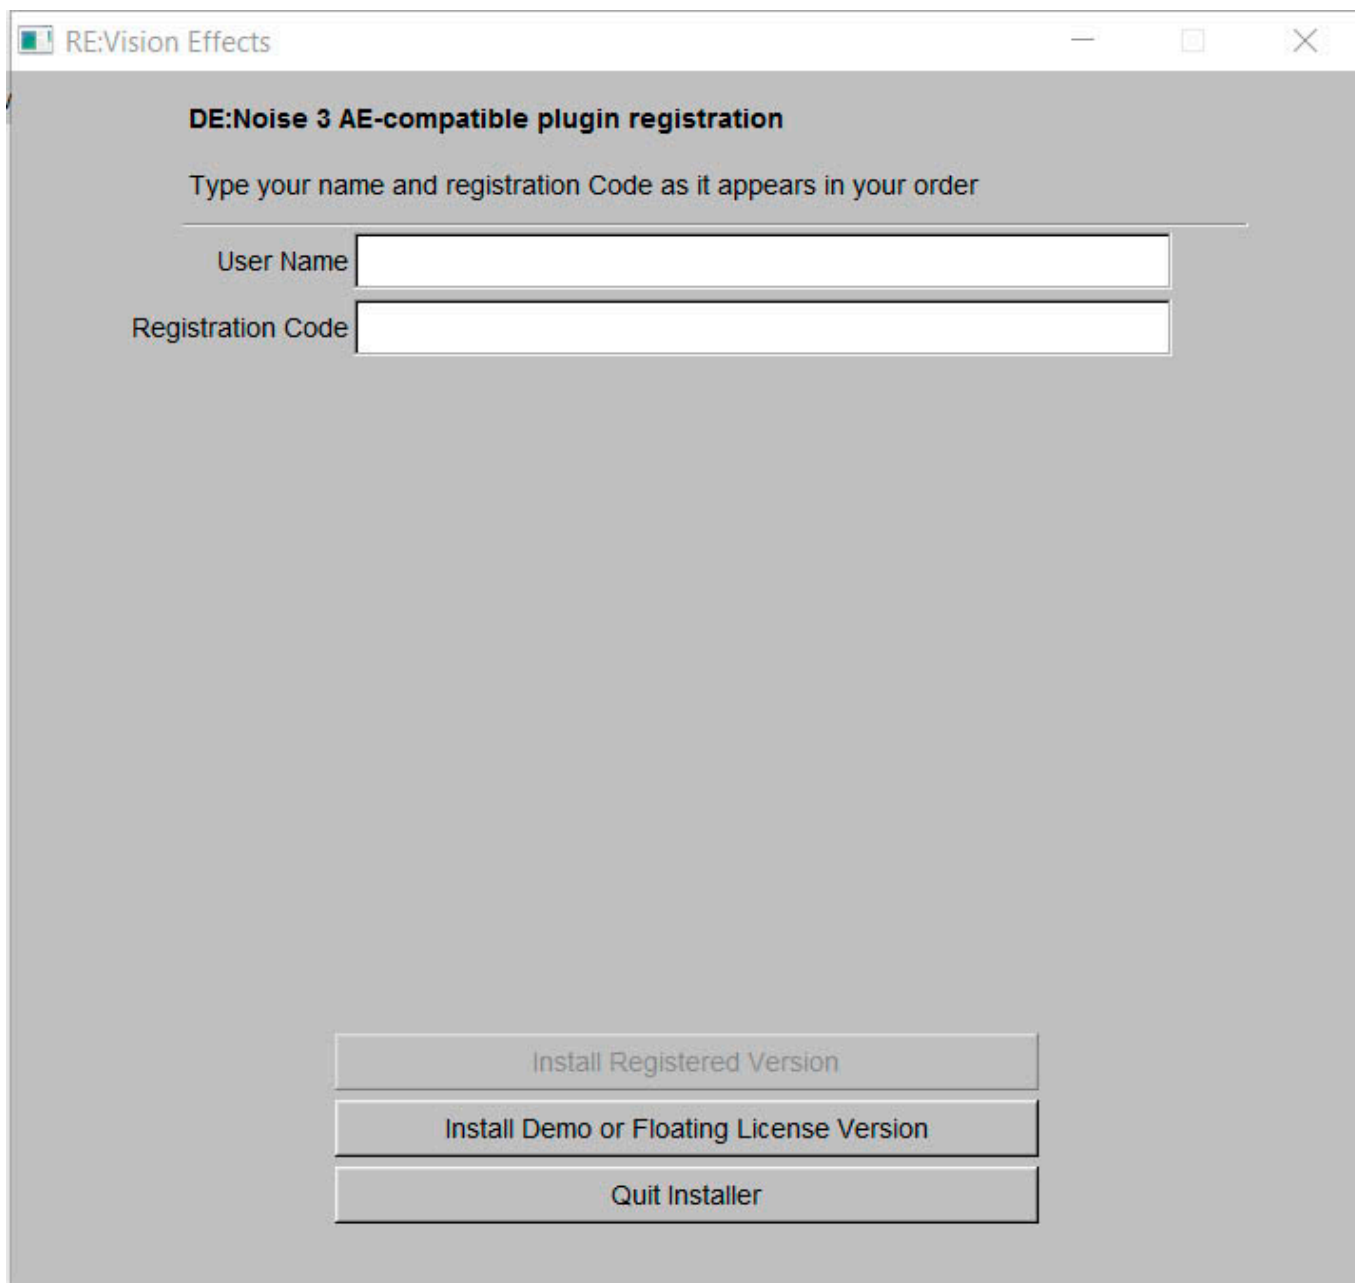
RE:Vision Effects

DE:Noise 3 AE-compatible plugin registration

Type your name and registration Code as it appears in your order

User Name

Registration Code

Install Registered Version

Install Demo or Floating License Version

Quit Installer